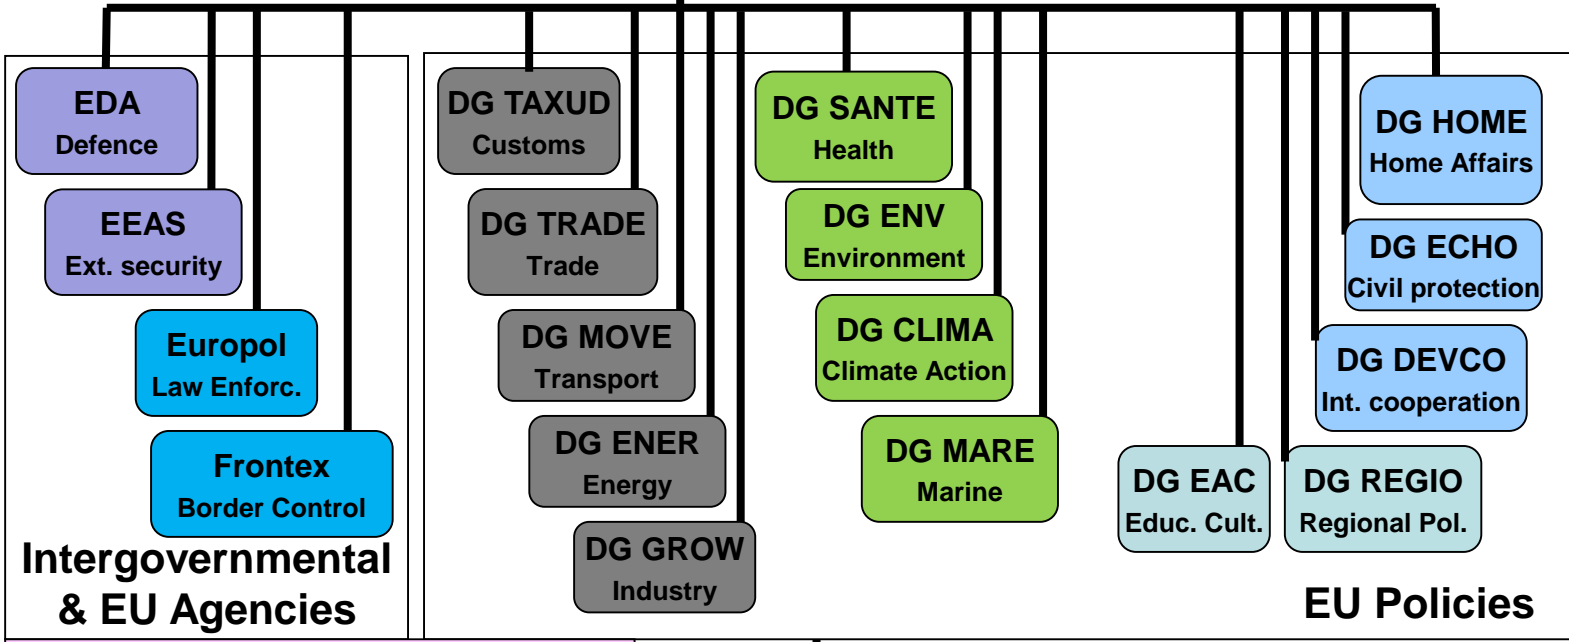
EDA
Defence

EEAS
Ext. security

Europol
Law Enforc.

Frontex
Border Control

Intergovernmental & EU Agencies

DG TAXUD
Customs

DG TRADE
Trade

DG MOVE
Transport

DG ENER
Energy

DG GROW
Industry

DG SANTE
Health

DG ENV
Environment

DG CLIMA
Climate Action

DG MARE
Marine

DG EAC
Educ. Cult.

DG REGIO
Regional Pol.

DG HOME
Home Affairs

DG ECHO
Civil protection

DG DEVCO
Int. cooperation

EU Policies